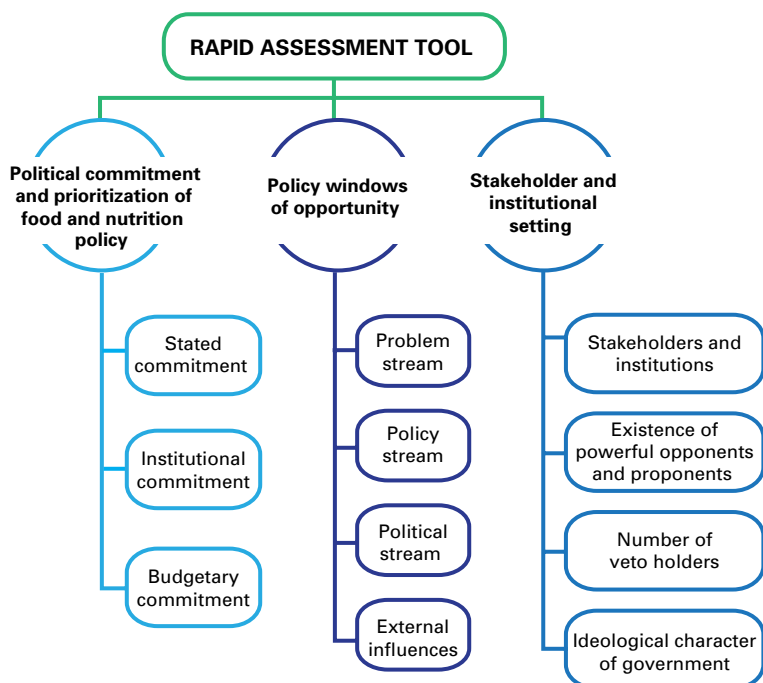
RAPID ASSESSMENT TOOL

Political commitment and prioritization of food and nutrition policy

Stated commitment

Institutional commitment

Budgetary commitment

Policy windows of opportunity

Problem stream

Policy stream

Political stream

External influences

Stakeholder and institutional setting

Stakeholders and institutions

Existence of powerful opponents and proponents

Number of veto holders

Ideological character of government